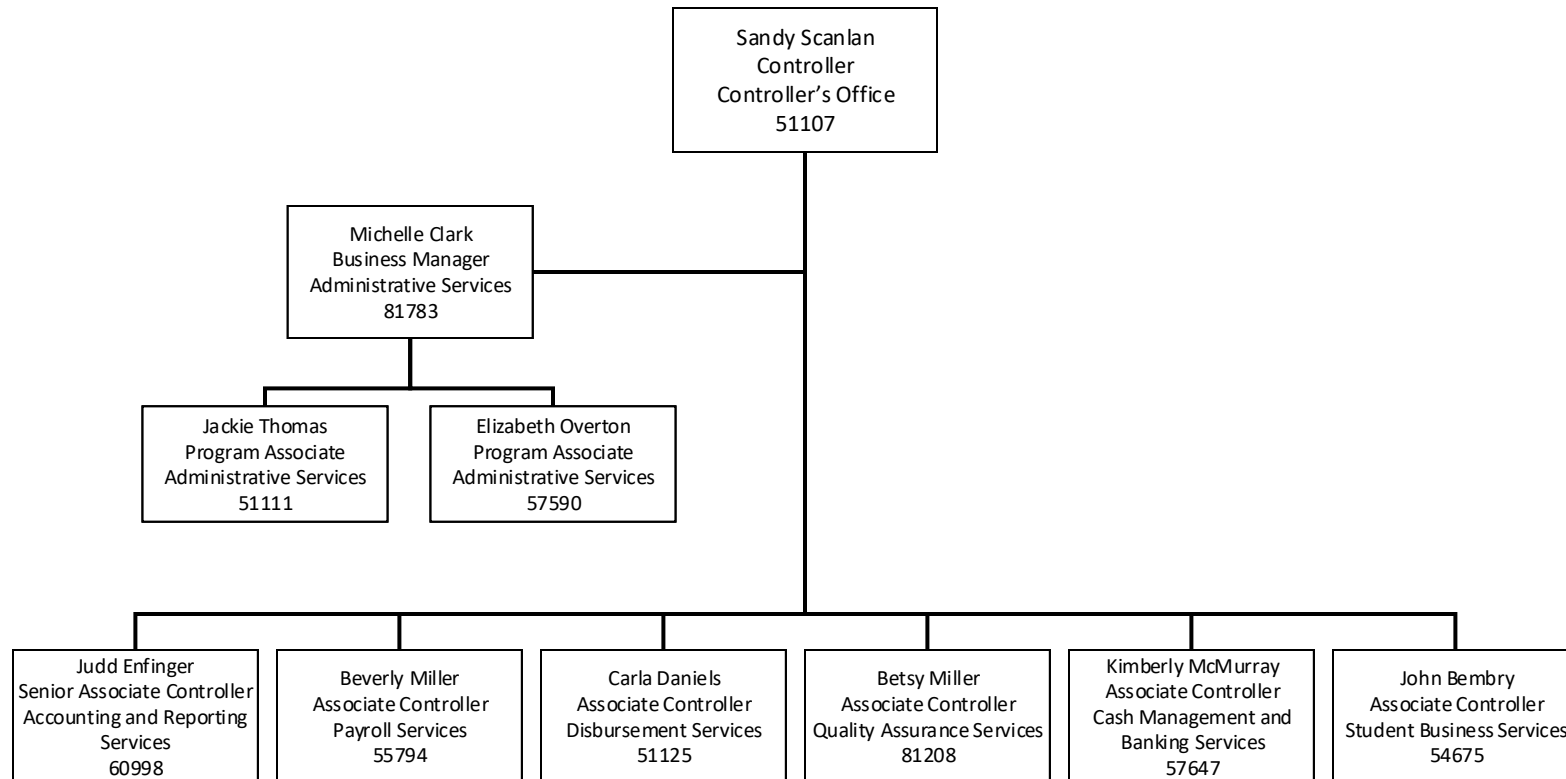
Sandy Scanlan
Controller
Controller's Office
51107

Michelle Clark
Business Manager
Administrative Services
81783

Jackie Thomas
Program Associate
Administrative Services
51111

Elizabeth Overton
Program Associate
Administrative Services
57590

Judd Enfinger
Senior Associate Controller
Accounting and Reporting Services
60998

Beverly Miller
Associate Controller
Payroll Services
55794

Carla Daniels
Associate Controller
Disbursement Services
51125

Betsy Miller
Associate Controller
Quality Assurance Services
81208

Kimberly McMurray
Associate Controller
Cash Management and Banking Services
57647

John Bembry
Associate Controller
Student Business Services
54675